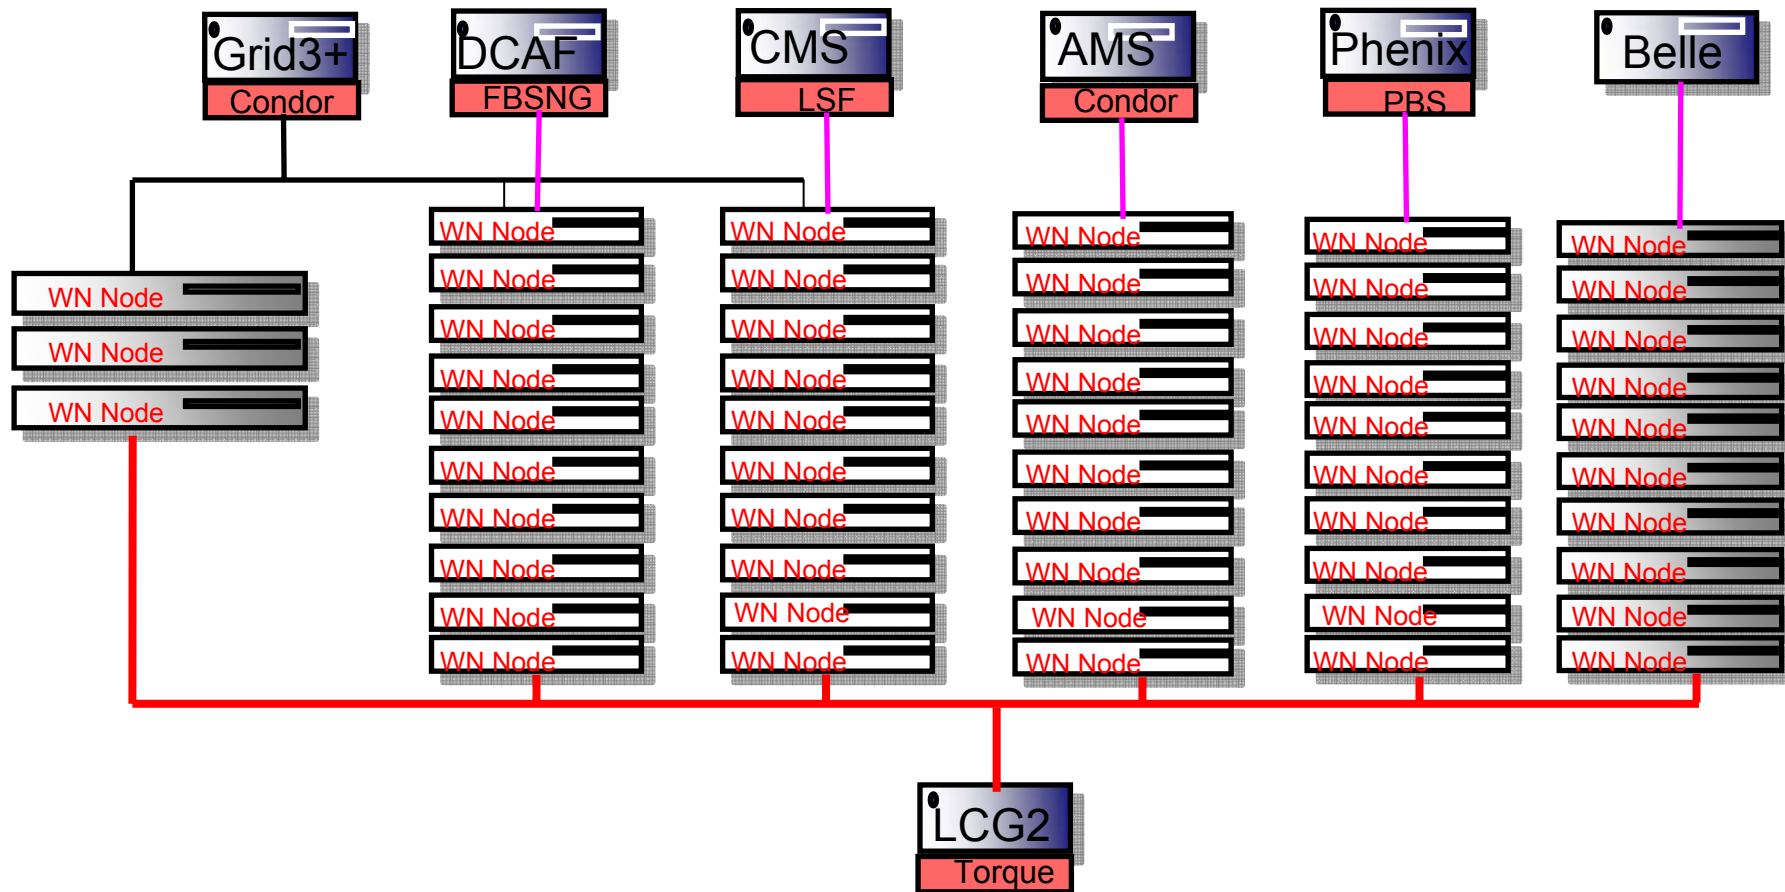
Grid3+
Condor

DCAF
FBSNG

CMS
LSF

AMS
Condor

Phenix
PBS

Belle

WN Node
WN Node
WN Node

WN Node
WN Node
WN Node
WN Node
WN Node
WN Node
WN Node
WN Node
WN Node
WN Node

WN Node
WN Node
WN Node
WN Node
WN Node
WN Node
WN Node
WN Node
WN Node
WN Node

WN Node
WN Node
WN Node
WN Node
WN Node
WN Node
WN Node
WN Node
WN Node
WN Node

WN Node
WN Node
WN Node
WN Node
WN Node
WN Node
WN Node
WN Node
WN Node
WN Node

WN Node
WN Node
WN Node
WN Node
WN Node
WN Node
WN Node
WN Node
WN Node
WN Node

LCG2
Torque